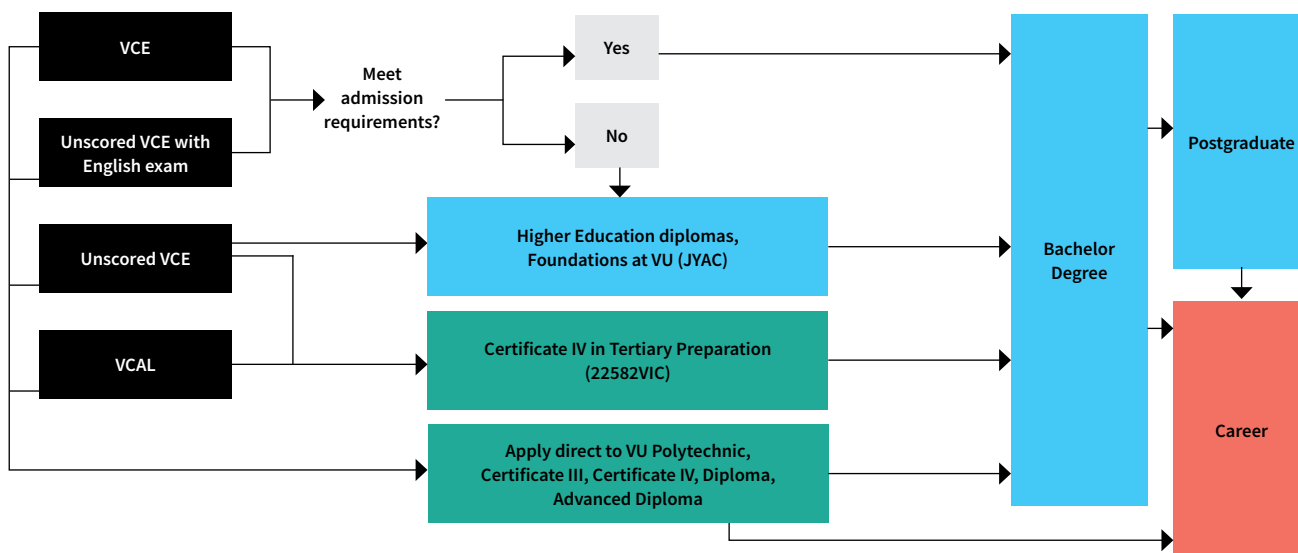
VCE

Unscored VCE with English exam

Meet admission requirements?

Yes

No

Unscored VCE

VCAL

Higher Education diplomas, Foundations at VU (JYAC)

Certificate IV in Tertiary Preparation (22582VIC)

Apply direct to VU Polytechnic, Certificate III, Certificate IV, Diploma, Advanced Diploma

Bachelor Degree

Postgraduate

Career